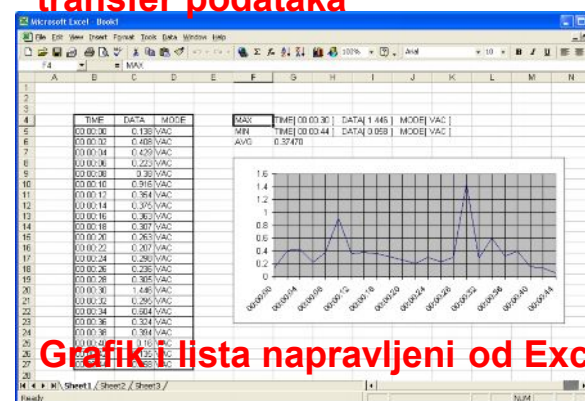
transfer podataka

Microsoft Excel - Book1

File Edit View Insert Format Tools Data Window Help

100% Arial 10 B I U

F4 = MAX

| | A | B | C | D | E | F | G | H | I | J | K | L | M | N |
|---|---|---|---|---|---|---|---|---|---|---|---|---|---|---|
| 1 | | | | | | | | | | | | | | |
| 2 | | | | | | | | | | | | | | |
| 3 | | | | | | | | | | | | | | |
| 4 | | TIME | DATA | MODE | | MAX | TIME[ 00:00:30 ] | DATA[ 1.446 ] | MODE[ VAC ] | | | | | |
| 5 | | 00:00:00 | 0.138 | VAC | | MIN | TIME[ 00:00:44 ] | DATA[ 0.058 ] | MODE[ VAC ] | | | | | |
| 6 | | 00:00:02 | 0.408 | VAC | | AVG | 0.37470 | | | | | | | |
| 7 | | 00:00:04 | 0.429 | VAC | | | | | | | | | | |
| 8 | | 00:00:06 | 0.223 | VAC | | | | | | | | | | |
| 9 | | 00:00:08 | 0.38 | VAC | | | | | | | | | | |
| 10 | | 00:00:10 | 0.916 | VAC | | | | | | | | | | |
| 11 | | 00:00:12 | 0.364 | VAC | | | | | | | | | | |
| 12 | | 00:00:14 | 0.376 | VAC | | | | | | | | | | |
| 13 | | 00:00:16 | 0.363 | VAC | | | | | | | | | | |
| 14 | | 00:00:18 | 0.307 | VAC | | | | | | | | | | |
| 15 | | 00:00:20 | 0.263 | VAC | | | | | | | | | | |
| 16 | | 00:00:22 | 0.207 | VAC | | | | | | | | | | |
| 17 | | 00:00:24 | 0.290 | VAC | | | | | | | | | | |
| 18 | | 00:00:26 | 0.236 | VAC | | | | | | | | | | |
| 19 | | 00:00:28 | 0.305 | VAC | | | | | | | | | | |
| 20 | | 00:00:30 | 1.446 | VAC | | | | | | | | | | |
| 21 | | 00:00:32 | 0.295 | VAC | | | | | | | | | | |
| 22 | | 00:00:34 | 0.604 | VAC | | | | | | | | | | |
| 23 | | 00:00:36 | 0.324 | VAC | | | | | | | | | | |
| 24 | | 00:00:38 | 0.394 | VAC | | | | | | | | | | |
| 25 | | 00:00:40 | 0.116 | VAC | | | | | | | | | | |
| 26 | | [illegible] | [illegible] | VAC | | | | | | | | | | |
| 27 | | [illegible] | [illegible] | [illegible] | | | | | | | | | | |

1.6
1.4
1.2
1
0.8
0.6
0.4
0.2
0
00:00:00 00:00:04 00:00:08 00:00:12 00:00:16 00:00:20 00:00:24 00:00:28 00:00:32 00:00:36 00:00:40 00:00:44

Sheet1 Sheet2 Sheet3
Ready NUM

Grafik i lista napravljeni od Exc